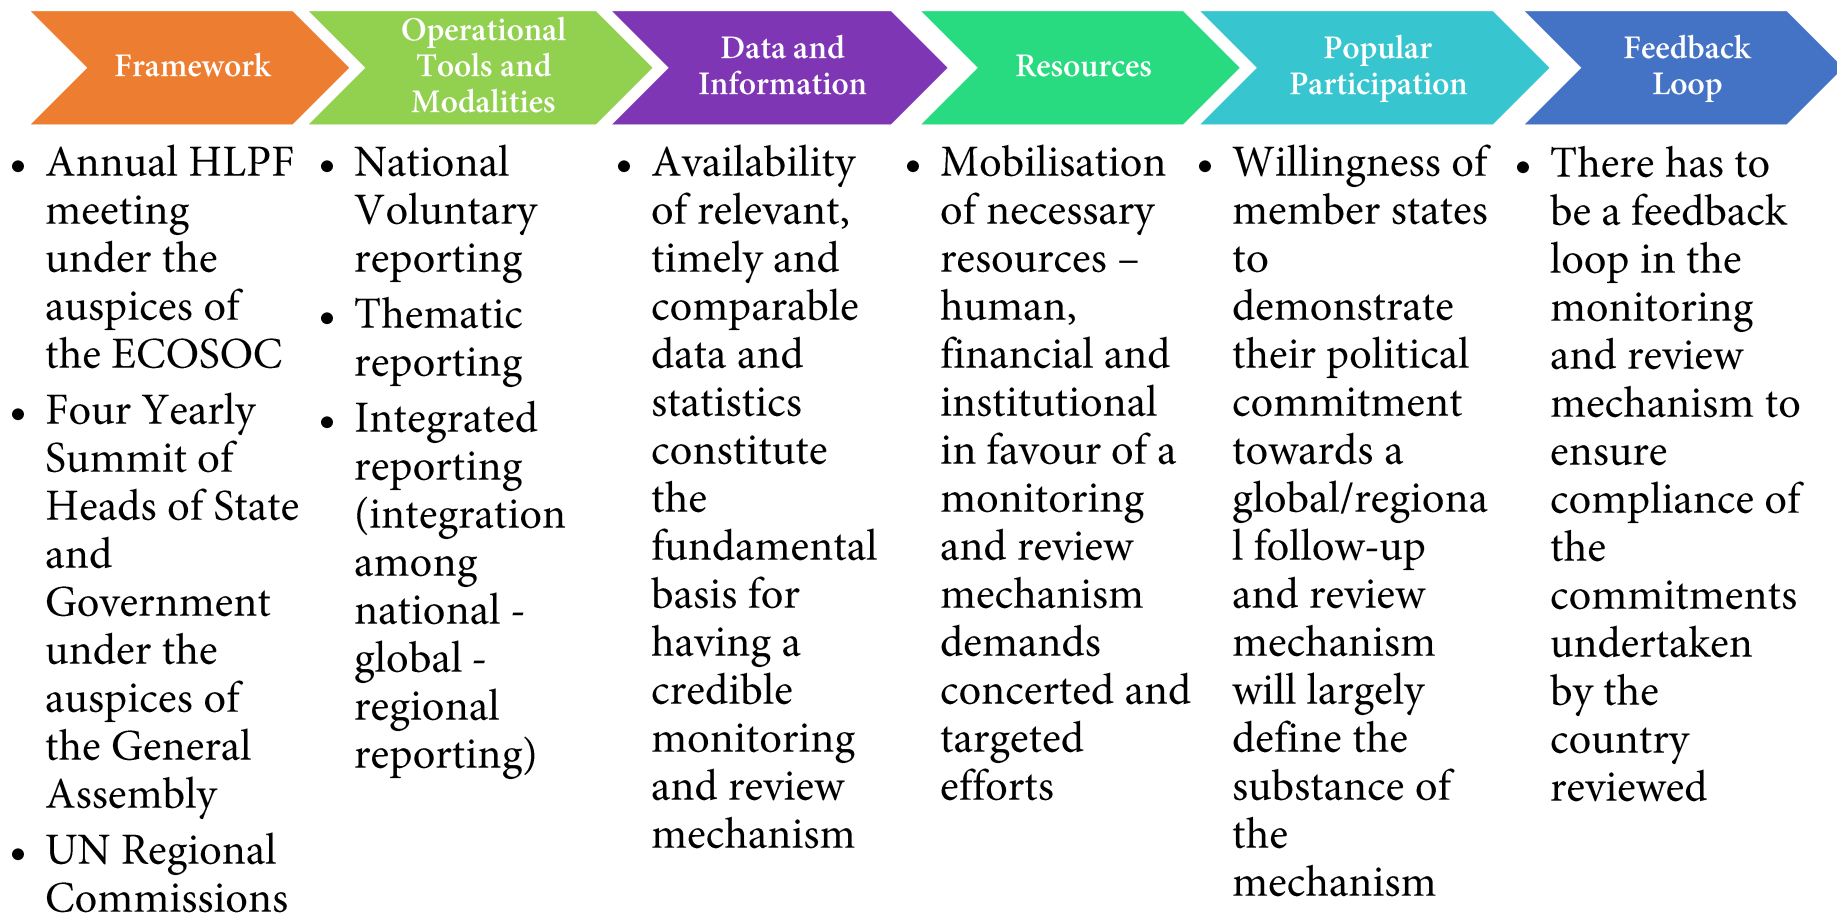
Framework

- Annual HLPF meeting under the auspices of the ECOSOC
- Four Yearly Summit of Heads of State and Government under the auspices of the General Assembly
- UN Regional Commissions

Operational Tools and Modalities

- National Voluntary reporting
- Thematic reporting
- Integrated reporting (integration among national - global - regional reporting)

Data and Information

- Availability of relevant, timely and comparable data and statistics constitute the fundamental basis for having a credible monitoring and review mechanism

Resources

- Mobilisation of necessary resources – human, financial and institutional in favour of a monitoring and review mechanism demands concerted and targeted efforts

Popular Participation

- Willingness of member states to demonstrate their political commitment towards a global/regional follow-up and review mechanism will largely define the substance of the mechanism

Feedback Loop

- There has to be a feedback loop in the monitoring and review mechanism to ensure compliance of the commitments undertaken by the country reviewed